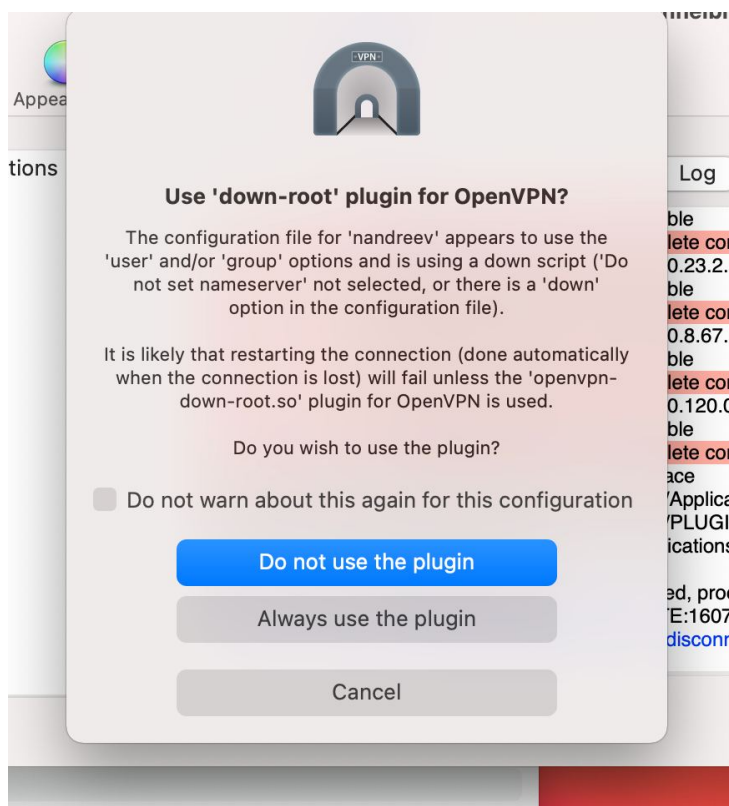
Appea

tions

VPN

Use 'down-root' plugin for OpenVPN?

The configuration file for 'nandreev' appears to use the 'user' and/or 'group' options and is using a down script ('Do not set nameserver' not selected, or there is a 'down' option in the configuration file).

It is likely that restarting the connection (done automatically when the connection is lost) will fail unless the 'openvpn-down-root.so' plugin for OpenVPN is used.

Do you wish to use the plugin?

Do not warn about this again for this configuration

Do not use the plugin

Always use the plugin

Cancel

Log

ble
lete co
0.23.2.
ble
lete co
0.8.67.
ble
lete co
0.120.
ble
lete co
ace
/Applica
/PLUGI
ications

ed, pro
E:1607
discon